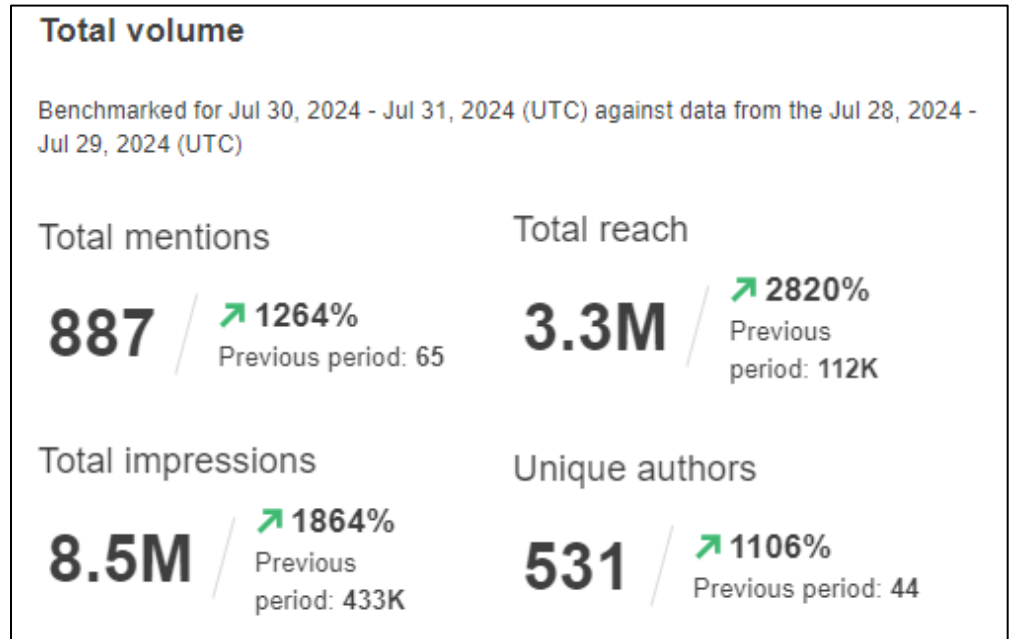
Total volume

Benchmarked for Jul 30, 2024 - Jul 31, 2024 (UTC) against data from the Jul 28, 2024 - Jul 29, 2024 (UTC)

Total mentions

887

↗ 1264%
Previous period: 65

Total reach

3.3M

↗ 2820%
Previous period: 112K

Total impressions

8.5M

↗ 1864%
Previous period: 433K

Unique authors

531

↗ 1106%
Previous period: 44